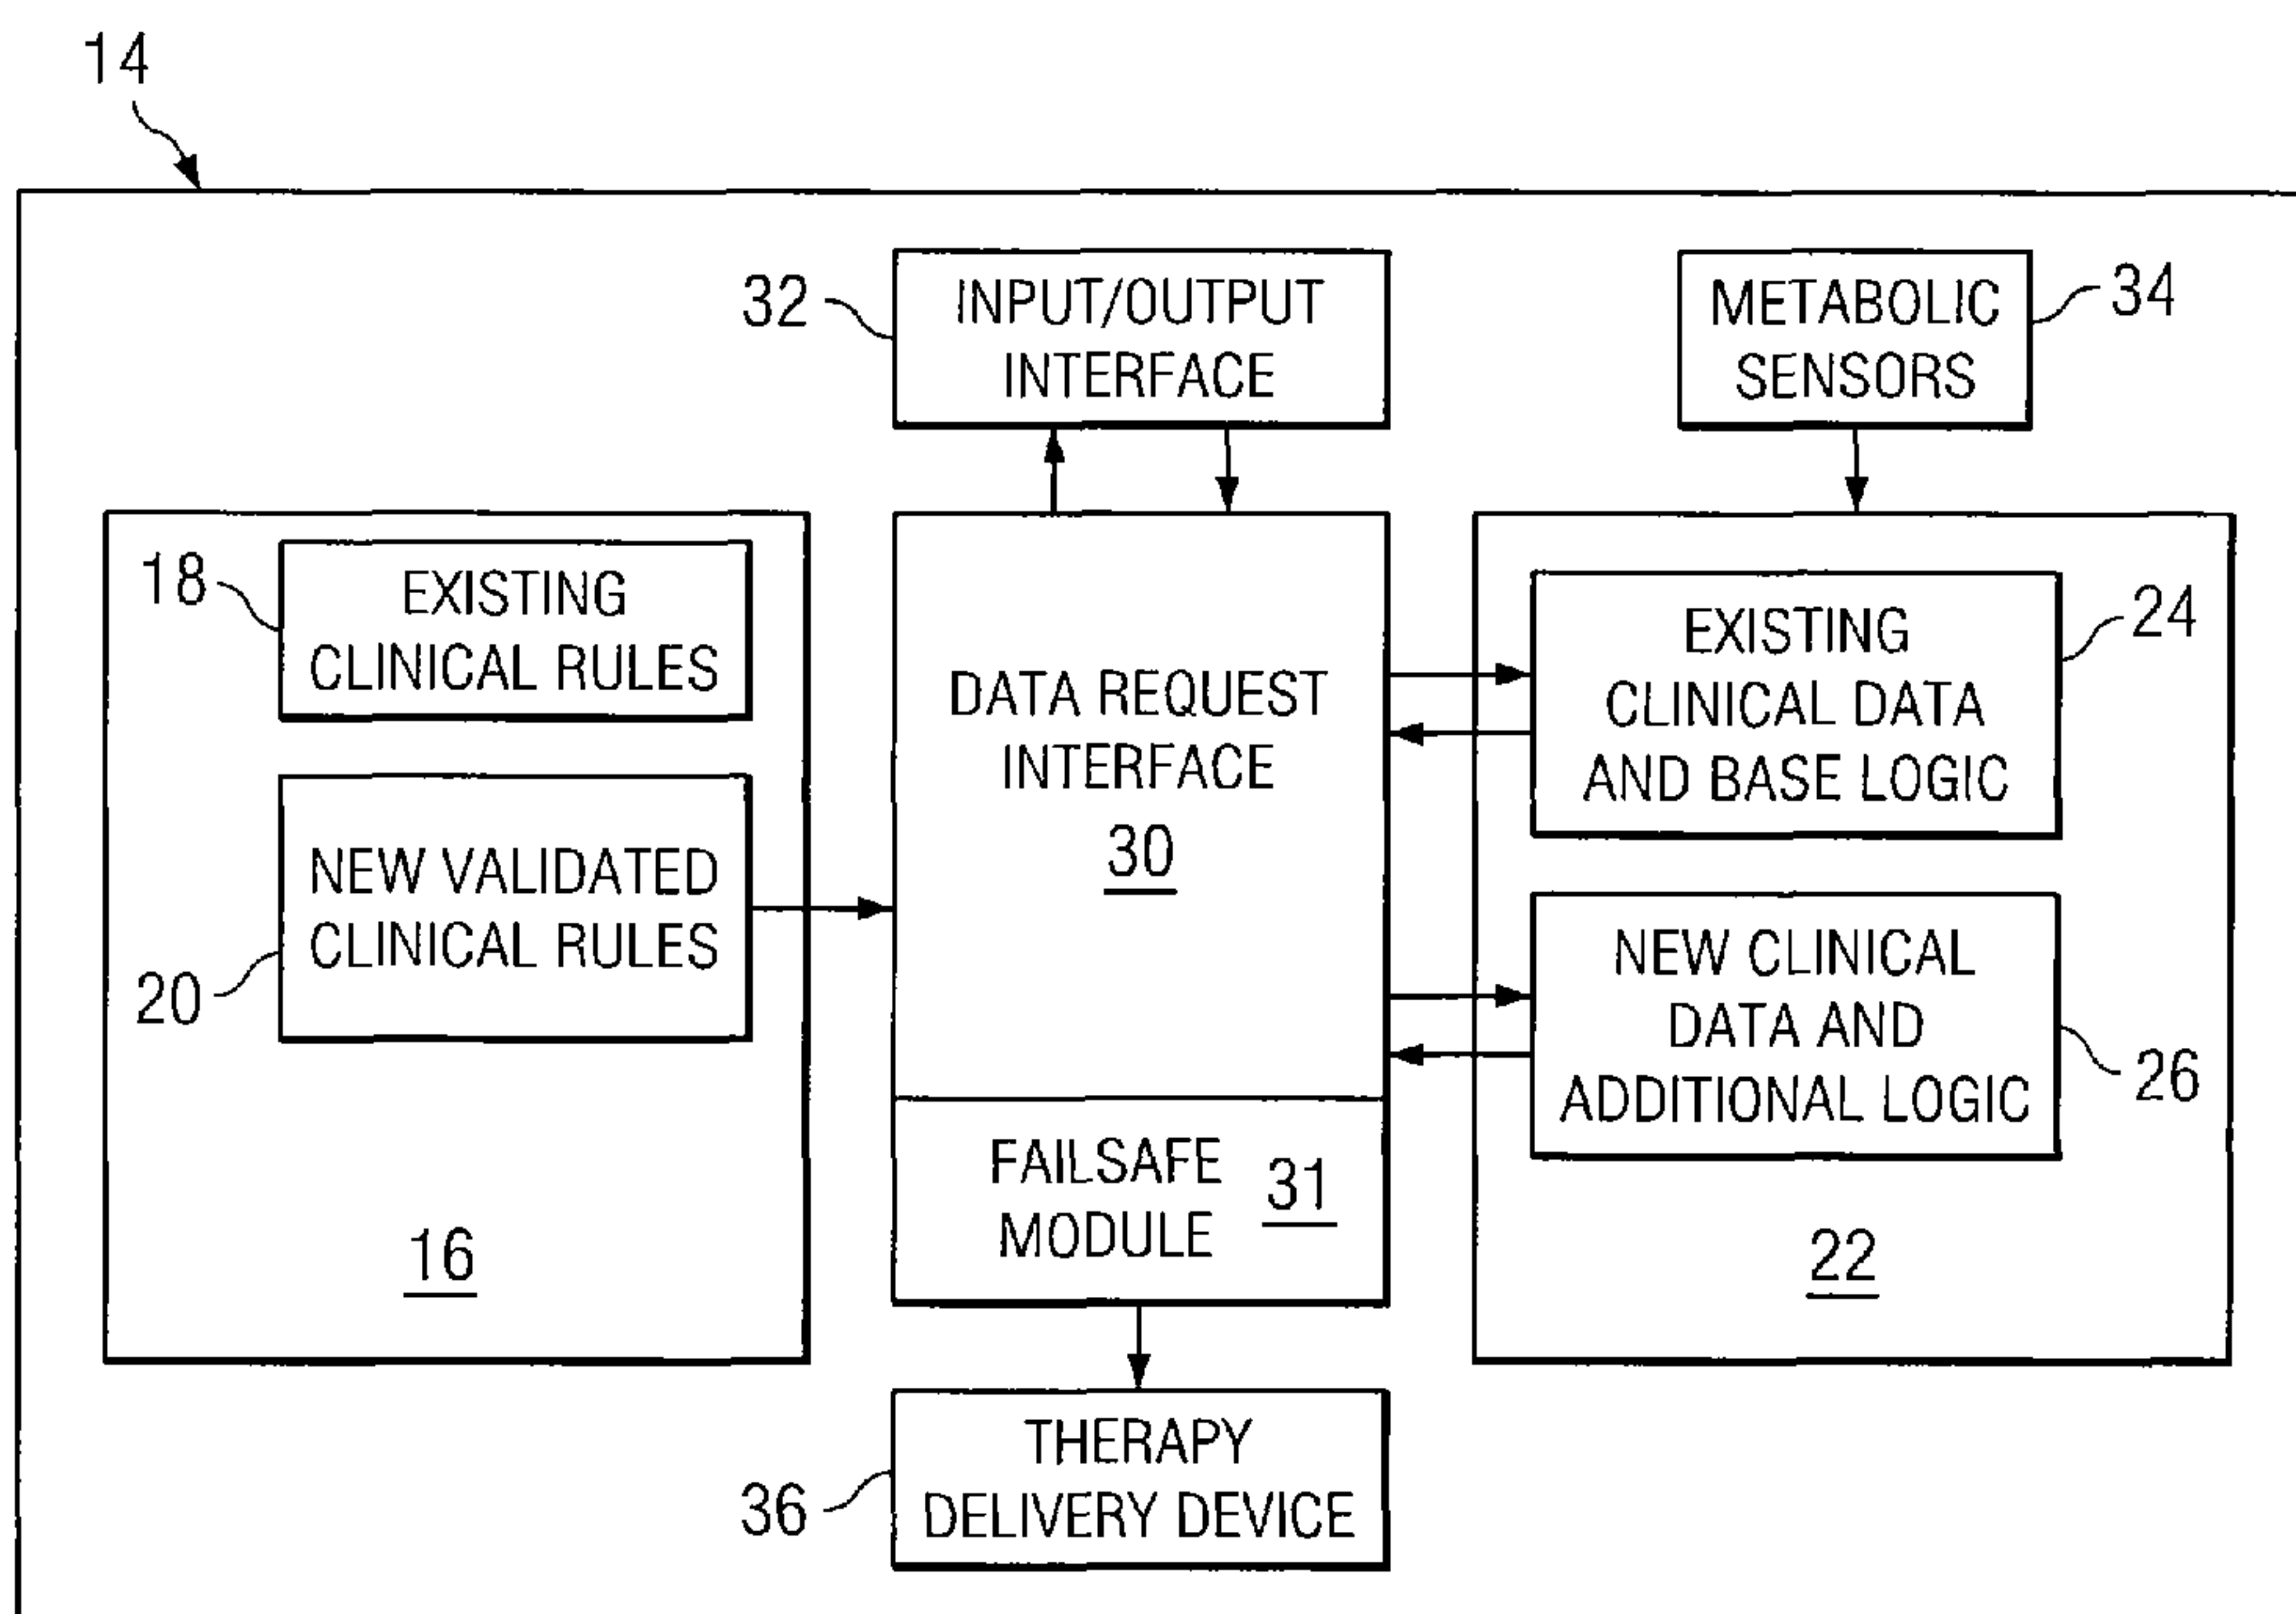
14

32 INPUT/OUTPUT INTERFACE

METABOLIC SENSORS 34

18 EXISTING CLINICAL RULES

NEW VALIDATED CLINICAL RULES

20

16

DATA REQUEST INTERFACE

30

FAILSAFE MODULE 31

EXISTING CLINICAL DATA AND BASE LOGIC 24

NEW CLINICAL DATA AND ADDITIONAL LOGIC 26

22

THERAPY DELIVERY DEVICE

36